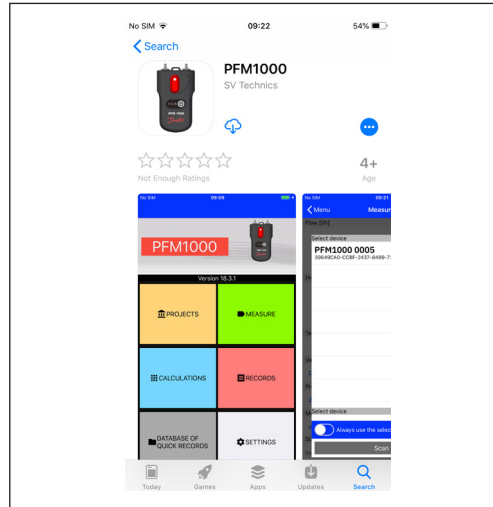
No SIM 09:22 54%

Search

PFM1000
SV Technics

4+
Age

Not Enough Ratings

No SIM 09:38

PFM1000

Version 18.3.1

PROJECTS

MEASURE

CALCULATIONS

RECORDS

DATABASE OF QUICK RECORDS

SETTINGS

No SIM 09:21

Menu Measure

Flow [l/h]

Select device

PFM1000 0005
39649CA0-CCBF-2437-8499-7

Select device

Always use the selec

Scan

Today Games Apps Updates Search